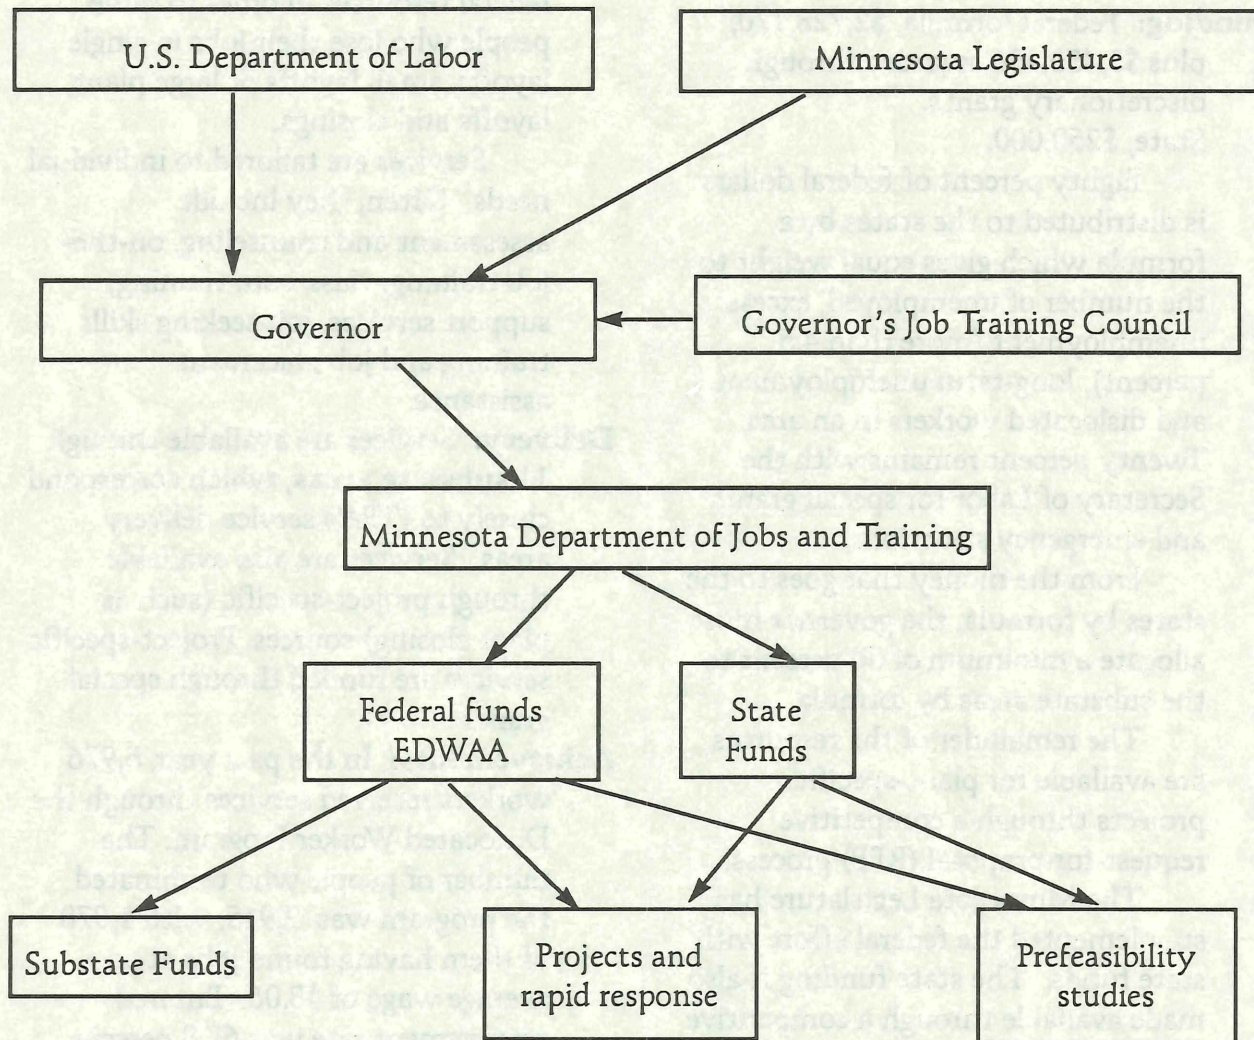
U.S. Department of Labor

Minnesota Legislature

Governor

Governor's Job Training Council

Minnesota Department of Jobs and Training

Federal funds EDWAA

State Funds

Substate Funds

Projects and rapid response

Prefeasibility studies